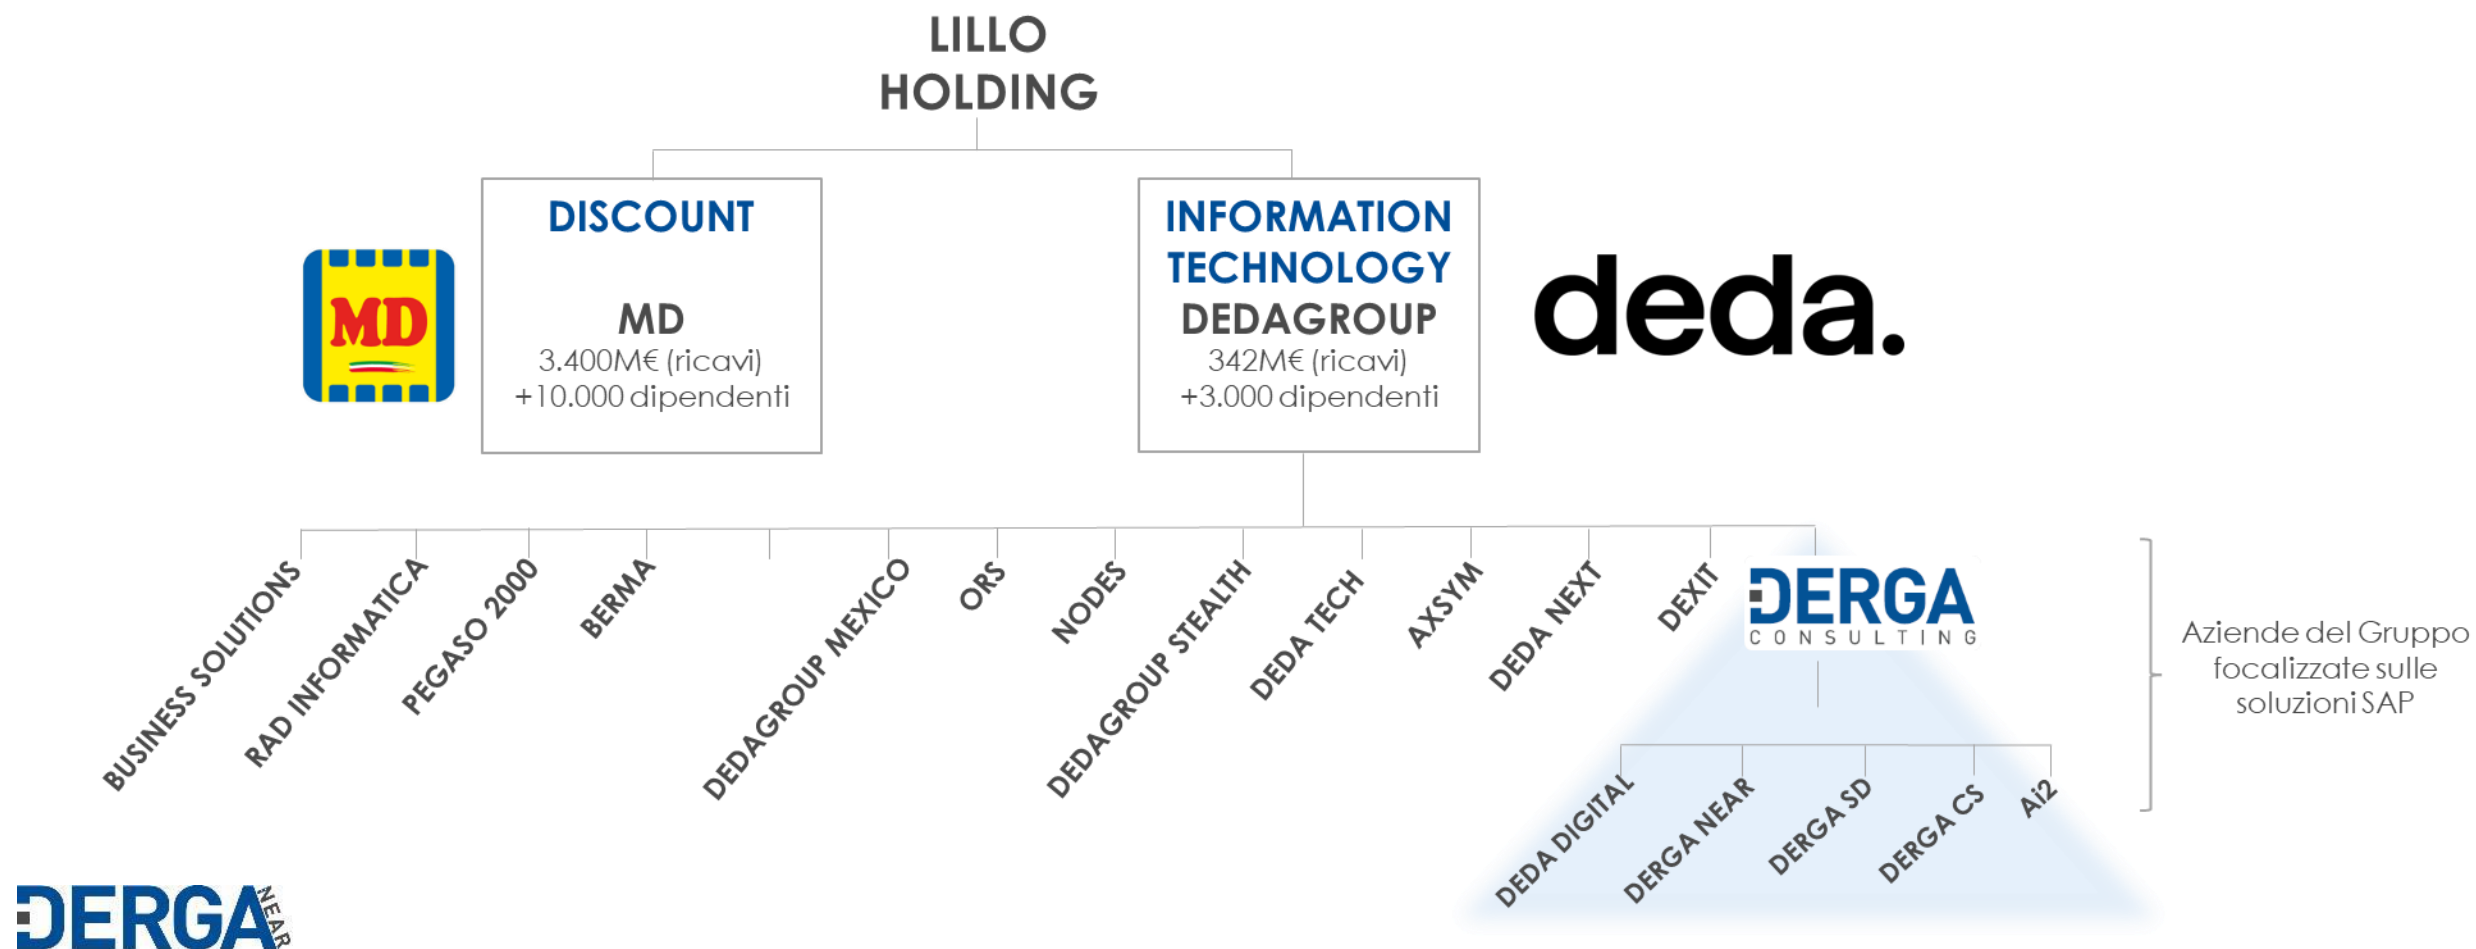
LILLO
HOLDING

MD

DISCOUNT

MD
3.400M€ (ricavi)
+10.000 dipendenti

INFORMATION TECHNOLOGY
DEDAGROUP
342M€ (ricavi)
+3.000 dipendenti

deda.

BUSINESS SOLUTIONS

RAD INFORMATICA

PEGASO 2000

BERMA

DEDAGROUP MEXICO

ORS

NODES

DEDAGROUP STEALTH

DEDA TECH

AXSYM

DEDA NEXT

DEXIT

DERGA CONSULTING

DEDA DIGITAL

DERGA NEAR

DERGA SD

DERGA CS

Ai2

Aziende del Gruppo focalizzate sulle soluzioni SAP

DERGA NEAR